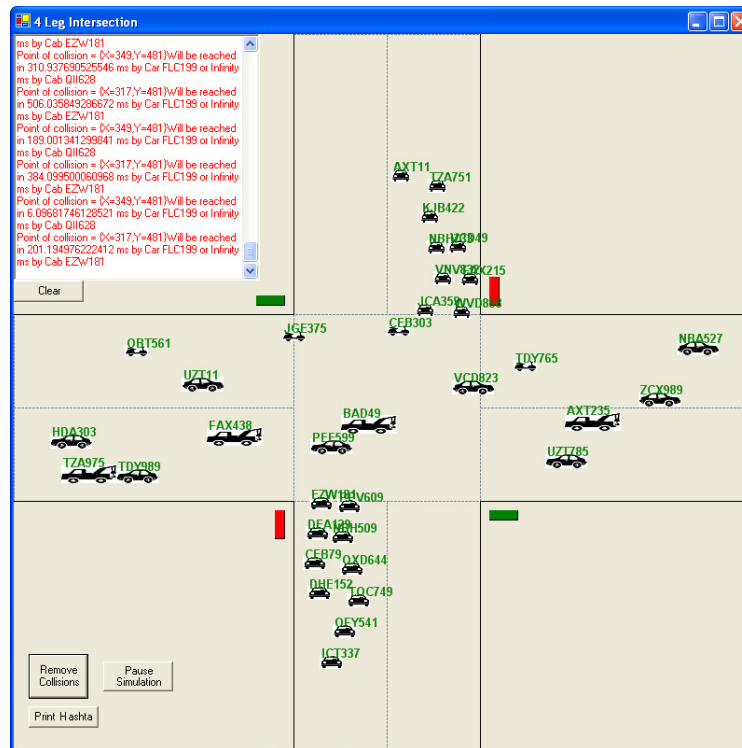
4 Leg Intersection

ms by Cab EZW181
Point of collision = {X=349,Y=481}Will be reached in 310.937690525546 ms by Car FLC199 or Infinity ms by Cab QII628
Point of collision = {X=317,Y=481}Will be reached in 506.035849286672 ms by Car FLC199 or Infinity ms by Cab EZW181
Point of collision = {X=349,Y=481}Will be reached in 189.001341299841 ms by Car FLC199 or Infinity ms by Cab QII628
Point of collision = {X=317,Y=481}Will be reached in 384.099500060968 ms by Car FLC199 or Infinity ms by Cab EZW181
Point of collision = {X=349,Y=481}Will be reached in 6.09681746128521 ms by Car FLC199 or Infinity ms by Cab QII628
Point of collision = {X=317,Y=481}Will be reached in 201.194976222412 ms by Car FLC199 or Infinity ms by Cab EZW181

Clear

AXT11
TZA751
KJB422
NBH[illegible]
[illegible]49
VNV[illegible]
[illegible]X215
JCA359
WVD8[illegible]
JGE375
CEB303
QBT561
UZT11
TDY765
NBA527
VCD823
ZCX989
AXT235
BAD49
FAX438
HDA303
PEE599
UZT785
TZA975
TDY989
EZW181
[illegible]V609
DEA139
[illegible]H509
CEB79
OXD644
DHE152
TQC749
OEY541
ICT337

Remove Collisions
Pause Simulation
Print Hashta